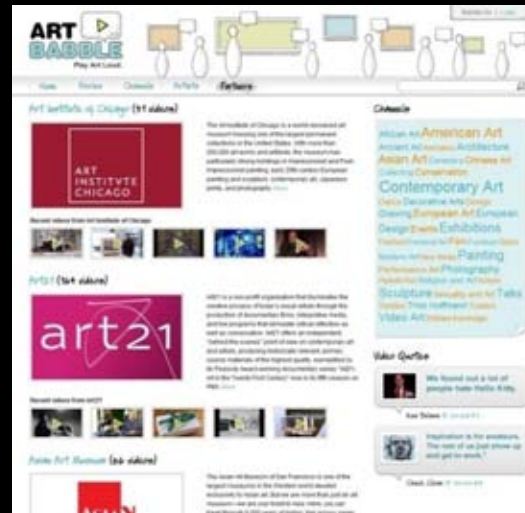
ART BABBLE
Play Art Loud.

Home Stories Channels Artists Partners

Art Institute of Chicago (94 videos)

ART INSTITVTE CHICAGO

Recent videos from Art Institute of Chicago

Art21 (164 videos)

art21

Recent videos from Art21

Asian Art Museum (66 videos)

Channels

African Art American Art Ancient Art Animation Architecture Asian Art Ceramics Chinese Art Collecting Conservation Contemporary Art Dance Decorative Arts Design Drawing European Art European Design Events Exhibitions Fashion Festival Film Landscape Modern Art New Media Painting Performance Art Photography Public Art Religion and Art Science Sculpture Sexuality and Art Talks

Video Art

Video Quotes

We found out a lot of people hate Hello Kitty.

Inspiration is for amateurs. The rest of us just show up and get to work.